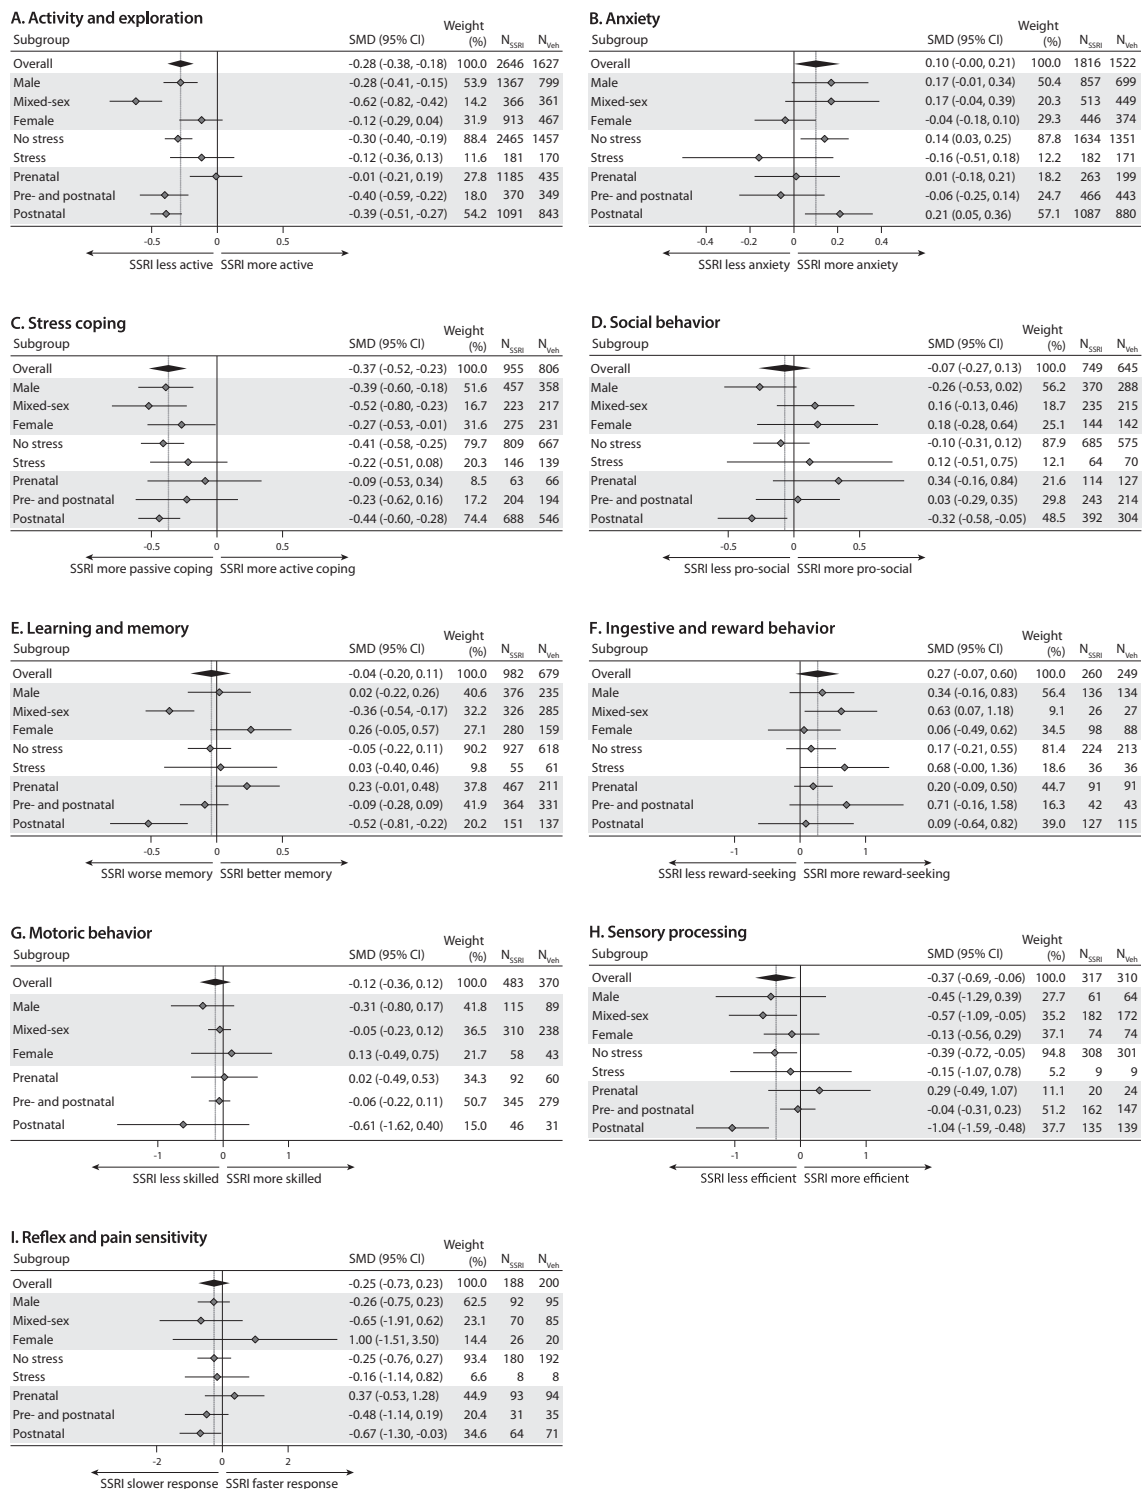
A. Activity and exploration

| Subgroup | SMD (95% CI) | Weight (%) | $N_{SSRI}$ | $N_{Veh}$ |
|---|---|---|---|---|
| Overall | -0.28 (-0.38, -0.18) | 100.0 | 2646 | 1627 |
| Male | -0.28 (-0.41, -0.15) | 53.9 | 1367 | 799 |
| Mixed-sex | -0.62 (-0.82, -0.42) | 14.2 | 366 | 361 |
| Female | -0.12 (-0.29, 0.04) | 31.9 | 813 | 467 |
| No stress | -0.30 (-0.40, -0.19) | 88.4 | 2465 | 1457 |
| Stress | -0.12 (-0.36, 0.13) | 11.6 | 181 | 170 |
| Prenatal | -0.01 (-0.21, 0.19) | 27.8 | 1185 | 435 |
| Pre- and postnatal | -0.40 (-0.59, -0.22) | 18.0 | 370 | 349 |
| Postnatal | -0.39 (-0.51, -0.27) | 54.2 | 1091 | 843 |

-0.5 0 0.5
SSRI less active SSRI more active

B. Anxiety

| Subgroup | SMD (95% CI) | Weight (%) | $N_{SSRI}$ | $N_{Veh}$ |
|---|---|---|---|---|
| Overall | 0.10 (-0.00, 0.21) | 100.0 | 1816 | 1522 |
| Male | 0.17 (-0.01, 0.34) | 50.4 | 857 | 699 |
| Mixed-sex | 0.17 (-0.04, 0.39) | 20.3 | 513 | 449 |
| Female | -0.04 (-0.18, 0.10) | 29.3 | 446 | 374 |
| No stress | 0.14 (0.03, 0.25) | 87.8 | 1634 | 1351 |
| Stress | -0.16 (-0.51, 0.18) | 12.2 | 182 | 171 |
| Prenatal | 0.01 (-0.18, 0.21) | 18.2 | 263 | 199 |
| Pre- and postnatal | -0.06 (-0.25, 0.14) | 24.7 | 466 | 443 |
| Postnatal | 0.21 (0.05, 0.36) | 57.1 | 1087 | 880 |

-0.4 -0.2 0 0.2 0.4
SSRI less anxiety SSRI more anxiety

C. Stress coping

| Subgroup | SMD (95% CI) | Weight (%) | $N_{SSRI}$ | $N_{Veh}$ |
|---|---|---|---|---|
| Overall | -0.37 (-0.52, -0.23) | 100.0 | 955 | 806 |
| Male | -0.39 (-0.60, -0.18) | 51.6 | 457 | 358 |
| Mixed-sex | -0.52 (-0.80, -0.23) | 16.7 | 223 | 217 |
| Female | -0.27 (-0.53, -0.01) | 31.6 | 275 | 231 |
| No stress | -0.41 (-0.58, -0.25) | 79.7 | 809 | 667 |
| Stress | -0.22 (-0.51, 0.08) | 20.3 | 146 | 139 |
| Prenatal | -0.09 (-0.53, 0.34) | 8.5 | 63 | 66 |
| Pre- and postnatal | -0.23 (-0.62, 0.16) | 17.2 | 204 | 194 |
| Postnatal | -0.44 (-0.60, -0.28) | 74.4 | 688 | 546 |

-0.5 0 0.5
SSRI more passive coping SSRI more active coping

D. Social behavior

| Subgroup | SMD (95% CI) | Weight (%) | $N_{SSRI}$ | $N_{Veh}$ |
|---|---|---|---|---|
| Overall | -0.07 (-0.27, 0.13) | 100.0 | 749 | 645 |
| Male | -0.26 (-0.53, 0.02) | 56.2 | 370 | 288 |
| Mixed-sex | 0.16 (-0.13, 0.46) | 18.7 | 235 | 215 |
| Female | 0.18 (-0.28, 0.64) | 25.1 | 144 | 142 |
| No stress | -0.10 (-0.31, 0.12) | 87.9 | 685 | 575 |
| Stress | 0.12 (-0.51, 0.75) | 12.1 | 64 | 70 |
| Prenatal | 0.34 (-0.16, 0.84) | 21.6 | 114 | 127 |
| Pre- and postnatal | 0.03 (-0.29, 0.35) | 29.8 | 243 | 214 |
| Postnatal | -0.32 (-0.58, -0.05) | 48.5 | 392 | 304 |

-0.5 0 0.5
SSRI less pro-social SSRI more pro-social

E. Learning and memory

| Subgroup | SMD (95% CI) | Weight (%) | $N_{SSRI}$ | $N_{Veh}$ |
|---|---|---|---|---|
| Overall | -0.04 (-0.20, 0.11) | 100.0 | 982 | 679 |
| Male | 0.02 (-0.22, 0.26) | 40.6 | 376 | 235 |
| Mixed-sex | -0.36 (-0.54, -0.17) | 32.2 | 326 | 285 |
| Female | 0.26 (-0.05, 0.57) | 27.1 | 280 | 159 |
| No stress | -0.05 (-0.22, 0.11) | 90.2 | 927 | 618 |
| Stress | 0.03 (-0.40, 0.46) | 9.8 | 55 | 61 |
| Prenatal | 0.23 (-0.01, 0.48) | 37.8 | 467 | 211 |
| Pre- and postnatal | -0.09 (-0.28, 0.09) | 41.9 | 364 | 331 |
| Postnatal | -0.52 (-0.81, -0.22) | 20.2 | 151 | 137 |

-0.5 0 0.5
SSRI worse memory SSRI better memory

F. Ingestive and reward behavior

| Subgroup | SMD (95% CI) | Weight (%) | $N_{SSRI}$ | $N_{Veh}$ |
|---|---|---|---|---|
| Overall | 0.27 (-0.07, 0.60) | 100.0 | 260 | 249 |
| Male | 0.34 (-0.16, 0.83) | 56.4 | 136 | 134 |
| Mixed-sex | 0.63 (0.07, 1.18) | 9.1 | 26 | 27 |
| Female | 0.06 (-0.49, 0.62) | 34.5 | 98 | 88 |
| No stress | 0.17 (-0.21, 0.55) | 81.4 | 224 | 213 |
| Stress | 0.68 (-0.00, 1.36) | 18.6 | 36 | 36 |
| Prenatal | 0.20 (-0.09, 0.50) | 44.7 | 91 | 91 |
| Pre- and postnatal | 0.71 (-0.16, 1.58) | 16.3 | 42 | 43 |
| Postnatal | 0.09 (-0.64, 0.82) | 39.0 | 127 | 115 |

-1 0 1
SSRI less reward-seeking SSRI more reward-seeking

G. Motoric behavior

| Subgroup | SMD (95% CI) | Weight (%) | $N_{SSRI}$ | $N_{Veh}$ |
|---|---|---|---|---|
| Overall | -0.12 (-0.36, 0.12) | 100.0 | 483 | 370 |
| Male | -0.31 (-0.80, 0.17) | 41.8 | 115 | 89 |
| Mixed-sex | -0.05 (-0.23, 0.12) | 36.5 | 310 | 238 |
| Female | 0.13 (-0.49, 0.75) | 21.7 | 58 | 43 |
| Prenatal | 0.02 (-0.49, 0.53) | 34.3 | 92 | 60 |
| Pre- and postnatal | -0.06 (-0.22, 0.11) | 50.7 | 345 | 279 |
| Postnatal | -0.61 (-1.62, 0.40) | 15.0 | 46 | 31 |

-1 0 1
SSRI less skilled SSRI more skilled

H. Sensory processing

| Subgroup | SMD (95% CI) | Weight (%) | $N_{SSRI}$ | $N_{Veh}$ |
|---|---|---|---|---|
| Overall | -0.37 (-0.69, -0.06) | 100.0 | 317 | 310 |
| Male | -0.45 (-1.29, 0.39) | 27.7 | 61 | 64 |
| Mixed-sex | -0.57 (-1.09, -0.05) | 35.2 | 182 | 172 |
| Female | -0.13 (-0.56, 0.29) | 37.1 | 74 | 74 |
| No stress | -0.39 (-0.72, -0.05) | 94.8 | 308 | 301 |
| Stress | -0.15 (-1.07, 0.78) | 5.2 | 9 | 9 |
| Prenatal | 0.29 (-0.49, 1.07) | 11.1 | 20 | 24 |
| Pre- and postnatal | -0.04 (-0.31, 0.23) | 51.2 | 162 | 147 |
| Postnatal | -1.04 (-1.59, -0.48) | 37.7 | 135 | 139 |

-1 0 1
SSRI less efficient SSRI more efficient

I. Reflex and pain sensitivity

| Subgroup | SMD (95% CI) | Weight (%) | $N_{SSRI}$ | $N_{Veh}$ |
|---|---|---|---|---|
| Overall | -0.25 (-0.73, 0.23) | 100.0 | 188 | 200 |
| Male | -0.26 (-0.75, 0.23) | 62.5 | 92 | 95 |
| Mixed-sex | -0.65 (-1.91, 0.62) | 23.1 | 70 | 85 |
| Female | 1.00 (-1.51, 3.50) | 14.4 | 26 | 20 |
| No stress | -0.25 (-0.76, 0.27) | 93.4 | 180 | 192 |
| Stress | -0.16 (-1.14, 0.82) | 6.6 | 8 | 8 |
| Prenatal | 0.37 (-0.53, 1.28) | 44.9 | 93 | 94 |
| Pre- and postnatal | -0.48 (-1.14, 0.19) | 20.4 | 31 | 35 |
| Postnatal | -0.67 (-1.30, -0.03) | 34.6 | 64 | 71 |

-2 0 2
SSRI slower response SSRI faster response